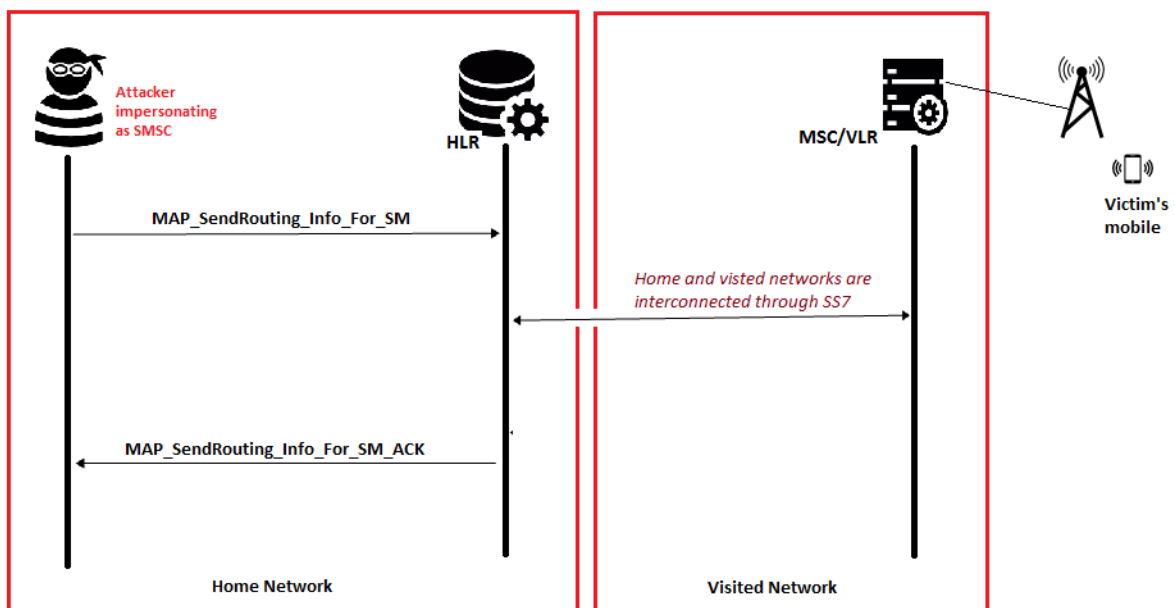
Attacker impersonating as SMSC

HLR

MSC/VLR

Victim's mobile

MAP_SendRouting_Info_For_SM

Home and visted networks are interconnected through SS7

MAP_SendRouting_Info_For_SM_ACK

Home Network

Visited Network